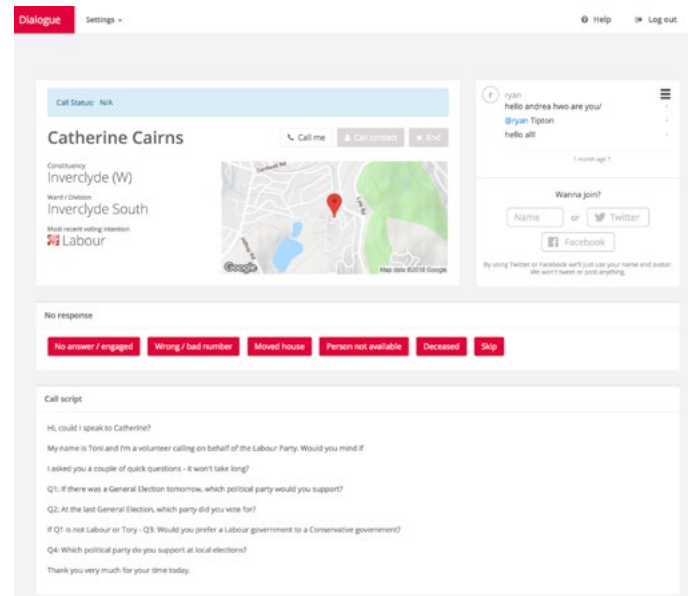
Dialogue Settings ▾

Help Log out

Call Status: N/A

Catherine Cairns

Call me Call contact End

Constituency
Inverclyde (W)

Ward / Division
Inverclyde South

Most recent voting intention
Labour

Google Map data ©2018 Google

ryan
hello andrea hwo are you/
@ryan Tipton
hello all!

1 month ago ?

Wanna join?

Name or Twitter

Facebook

By using Twitter or Facebook we'll just use your name and avatar. We won't tweet or post anything.

No response

No answer / engaged Wrong / bad number Moved house Person not available Deceased Skip

Call script

Hi, could I speak to Catherine?

My name is Toni and I'm a volunteer calling on behalf of the Labour Party. Would you mind if

I asked you a couple of quick questions - it won't take long?

Q1: If there was a General Election tomorrow, which political party would you support?

Q2: At the last General Election, which party did you vote for?

If Q1 is not Labour or Tory - Q3: Would you prefer a Labour government to a Conservative government?

Q4: Which political party do you support at local elections?

Thank you very much for your time today.